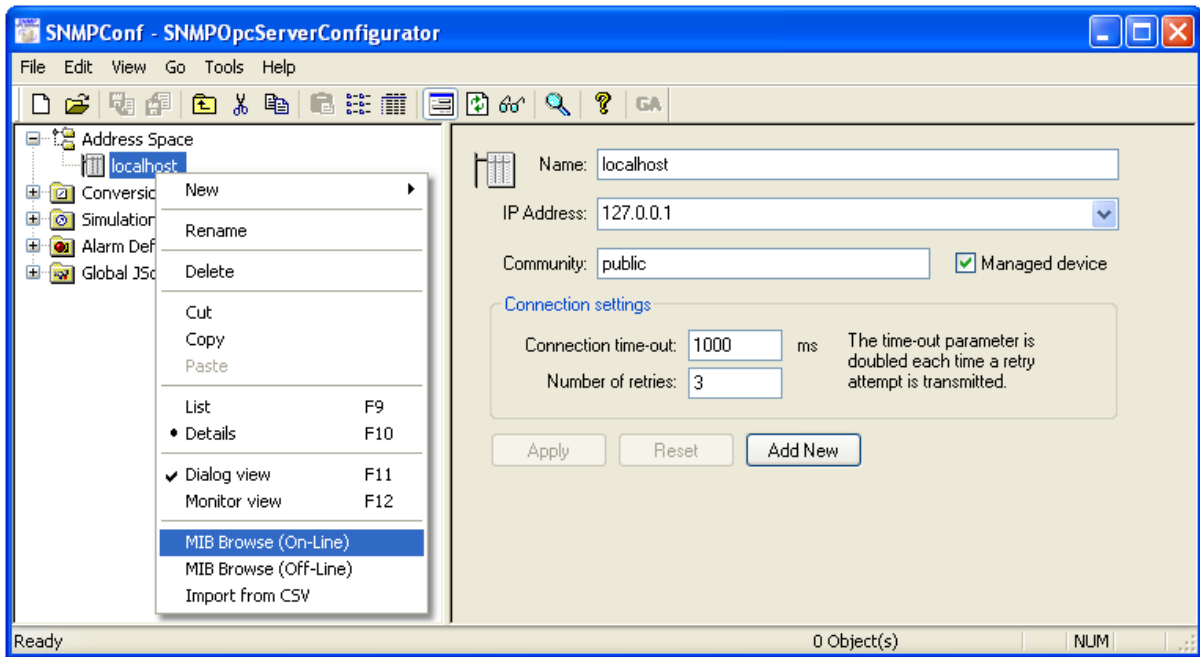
SNMPConf - SNMPOpcServerConfigurator

File Edit View Go Tools Help

GA

Address Space
localhost
Conversio
Simulation
Alarm Def
Global JSo

New
Rename
Delete
Cut
Copy
Paste
List F9
• Details F10
✔ Dialog view F11
Monitor view F12
MIB Browse (On-Line)
MIB Browse (Off-Line)
Import from CSV

Name: localhost
IP Address: 127.0.0.1
Community: public
Managed device
Connection settings
Connection time-out: 1000 ms
Number of retries: 3
The time-out parameter is doubled each time a retry attempt is transmitted.
Apply Reset Add New

Ready 0 Object(s) NUM